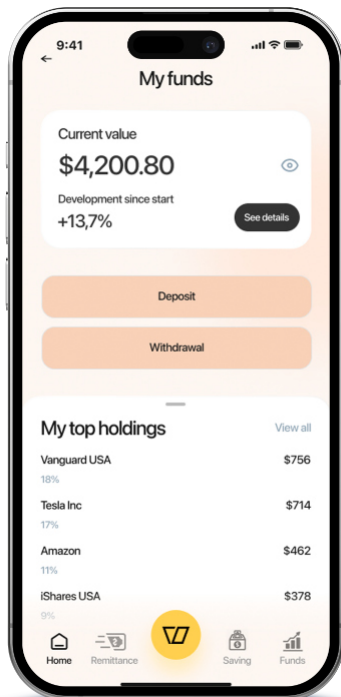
9:41

←

My funds

Current value

$4,200.80

Development since start

+13,7%

See details

Deposit

Withdrawal

My top holdings

View all

Vanguard USA

$756

18%

Tesla Inc

$714

17%

Amazon

$462

11%

iShares USA

$378

9%

Home

Remittance

Saving

Funds